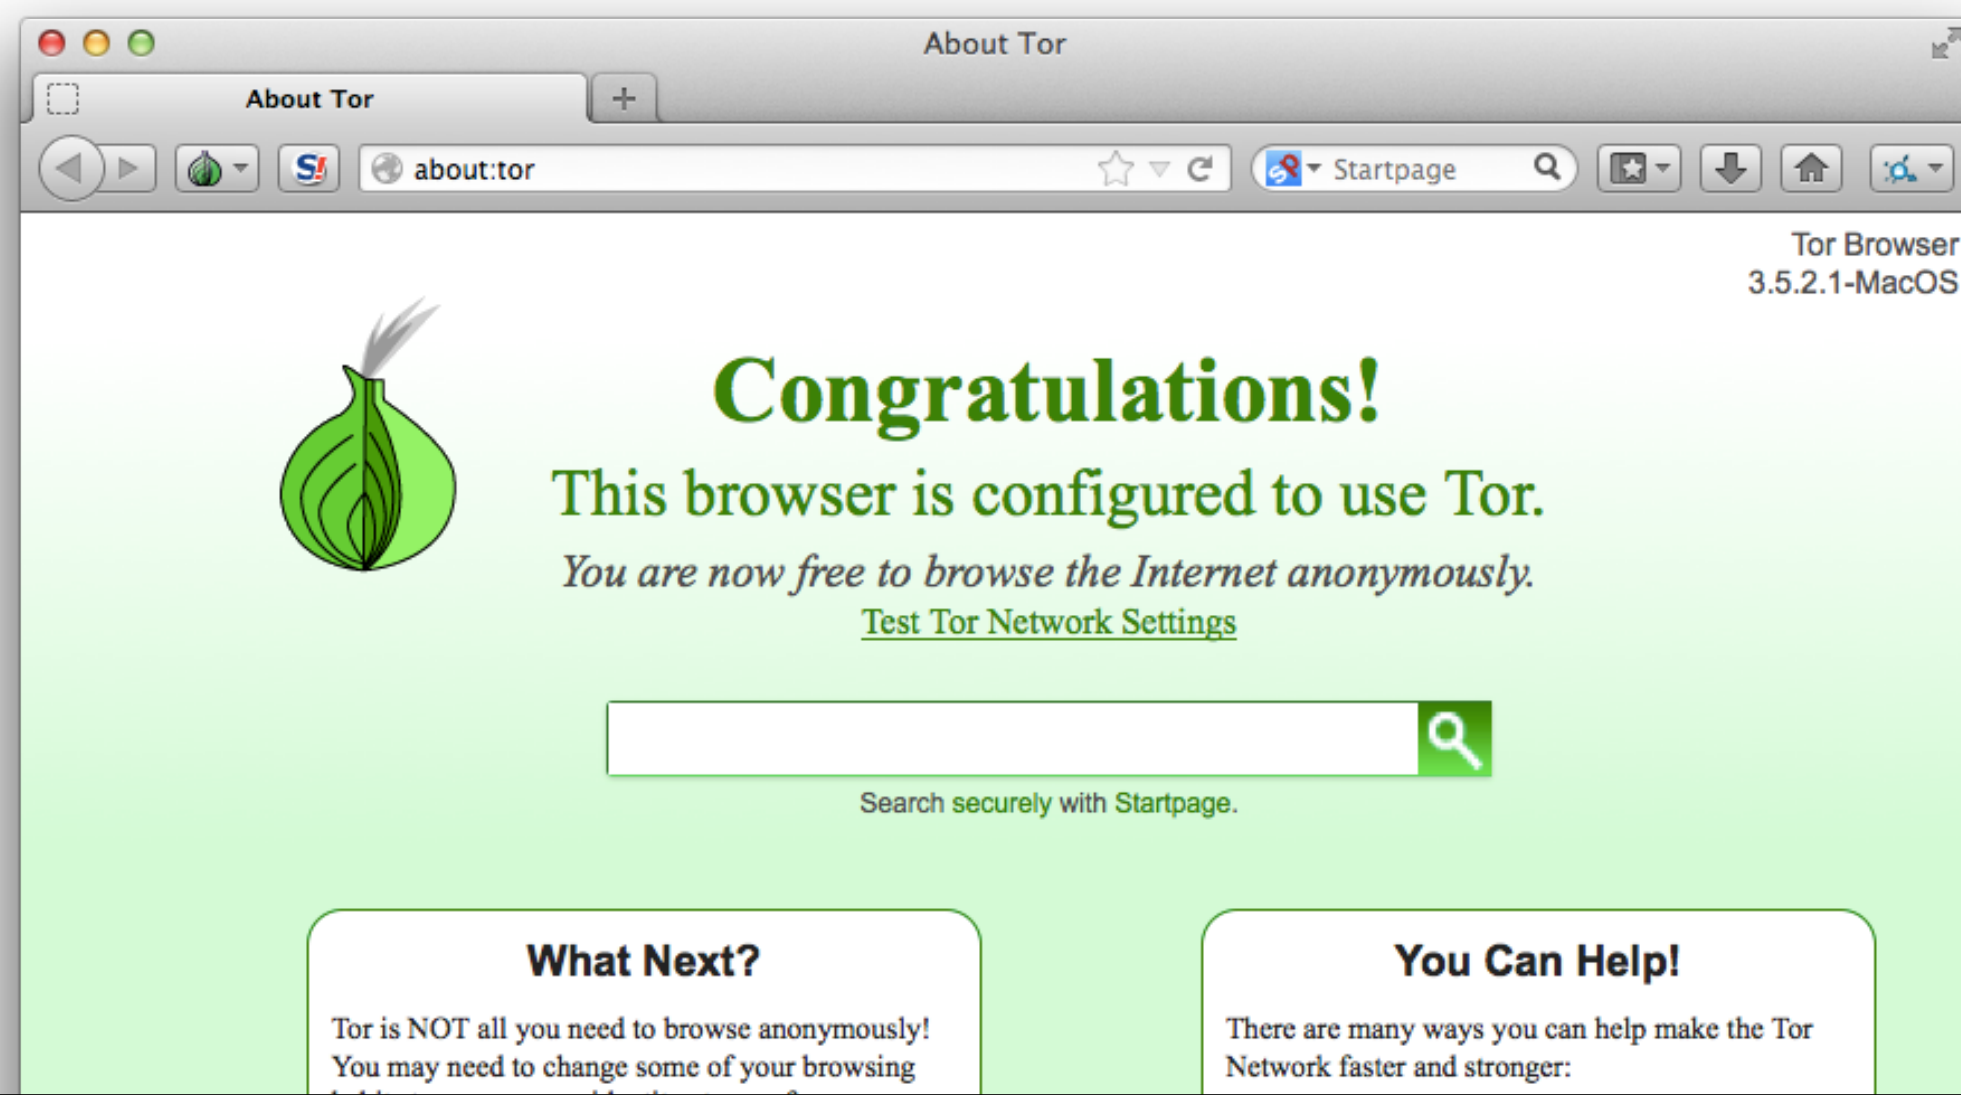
About Tor

About Tor

+

about:tor

Startpage

Tor Browser
3.5.2.1-MacOS

Congratulations!

This browser is configured to use Tor.

*You are now free to browse the Internet anonymously.*

Test Tor Network Settings

Search securely with Startpage.

What Next?

Tor is NOT all you need to browse anonymously! You may need to change some of your browsing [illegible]

You Can Help!

There are many ways you can help make the Tor Network faster and stronger: